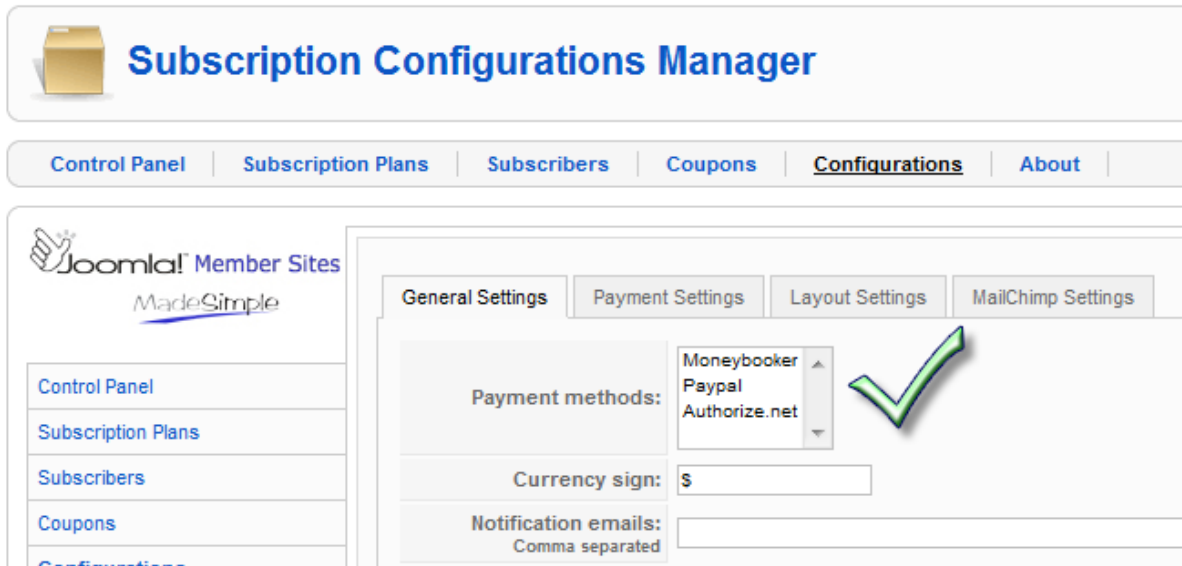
Subscription Configurations Manager

Control Panel | Subscription Plans | Subscribers | Coupons | Configurations | About

Joomla!™ Member Sites
MadeSimple

Control Panel
Subscription Plans
Subscribers
Coupons
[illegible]

General Settings | Payment Settings | Layout Settings | MailChimp Settings

Payment methods: Moneybooker
Paypal
Authorize.net

Currency sign: $

Notification emails:
Comma separated